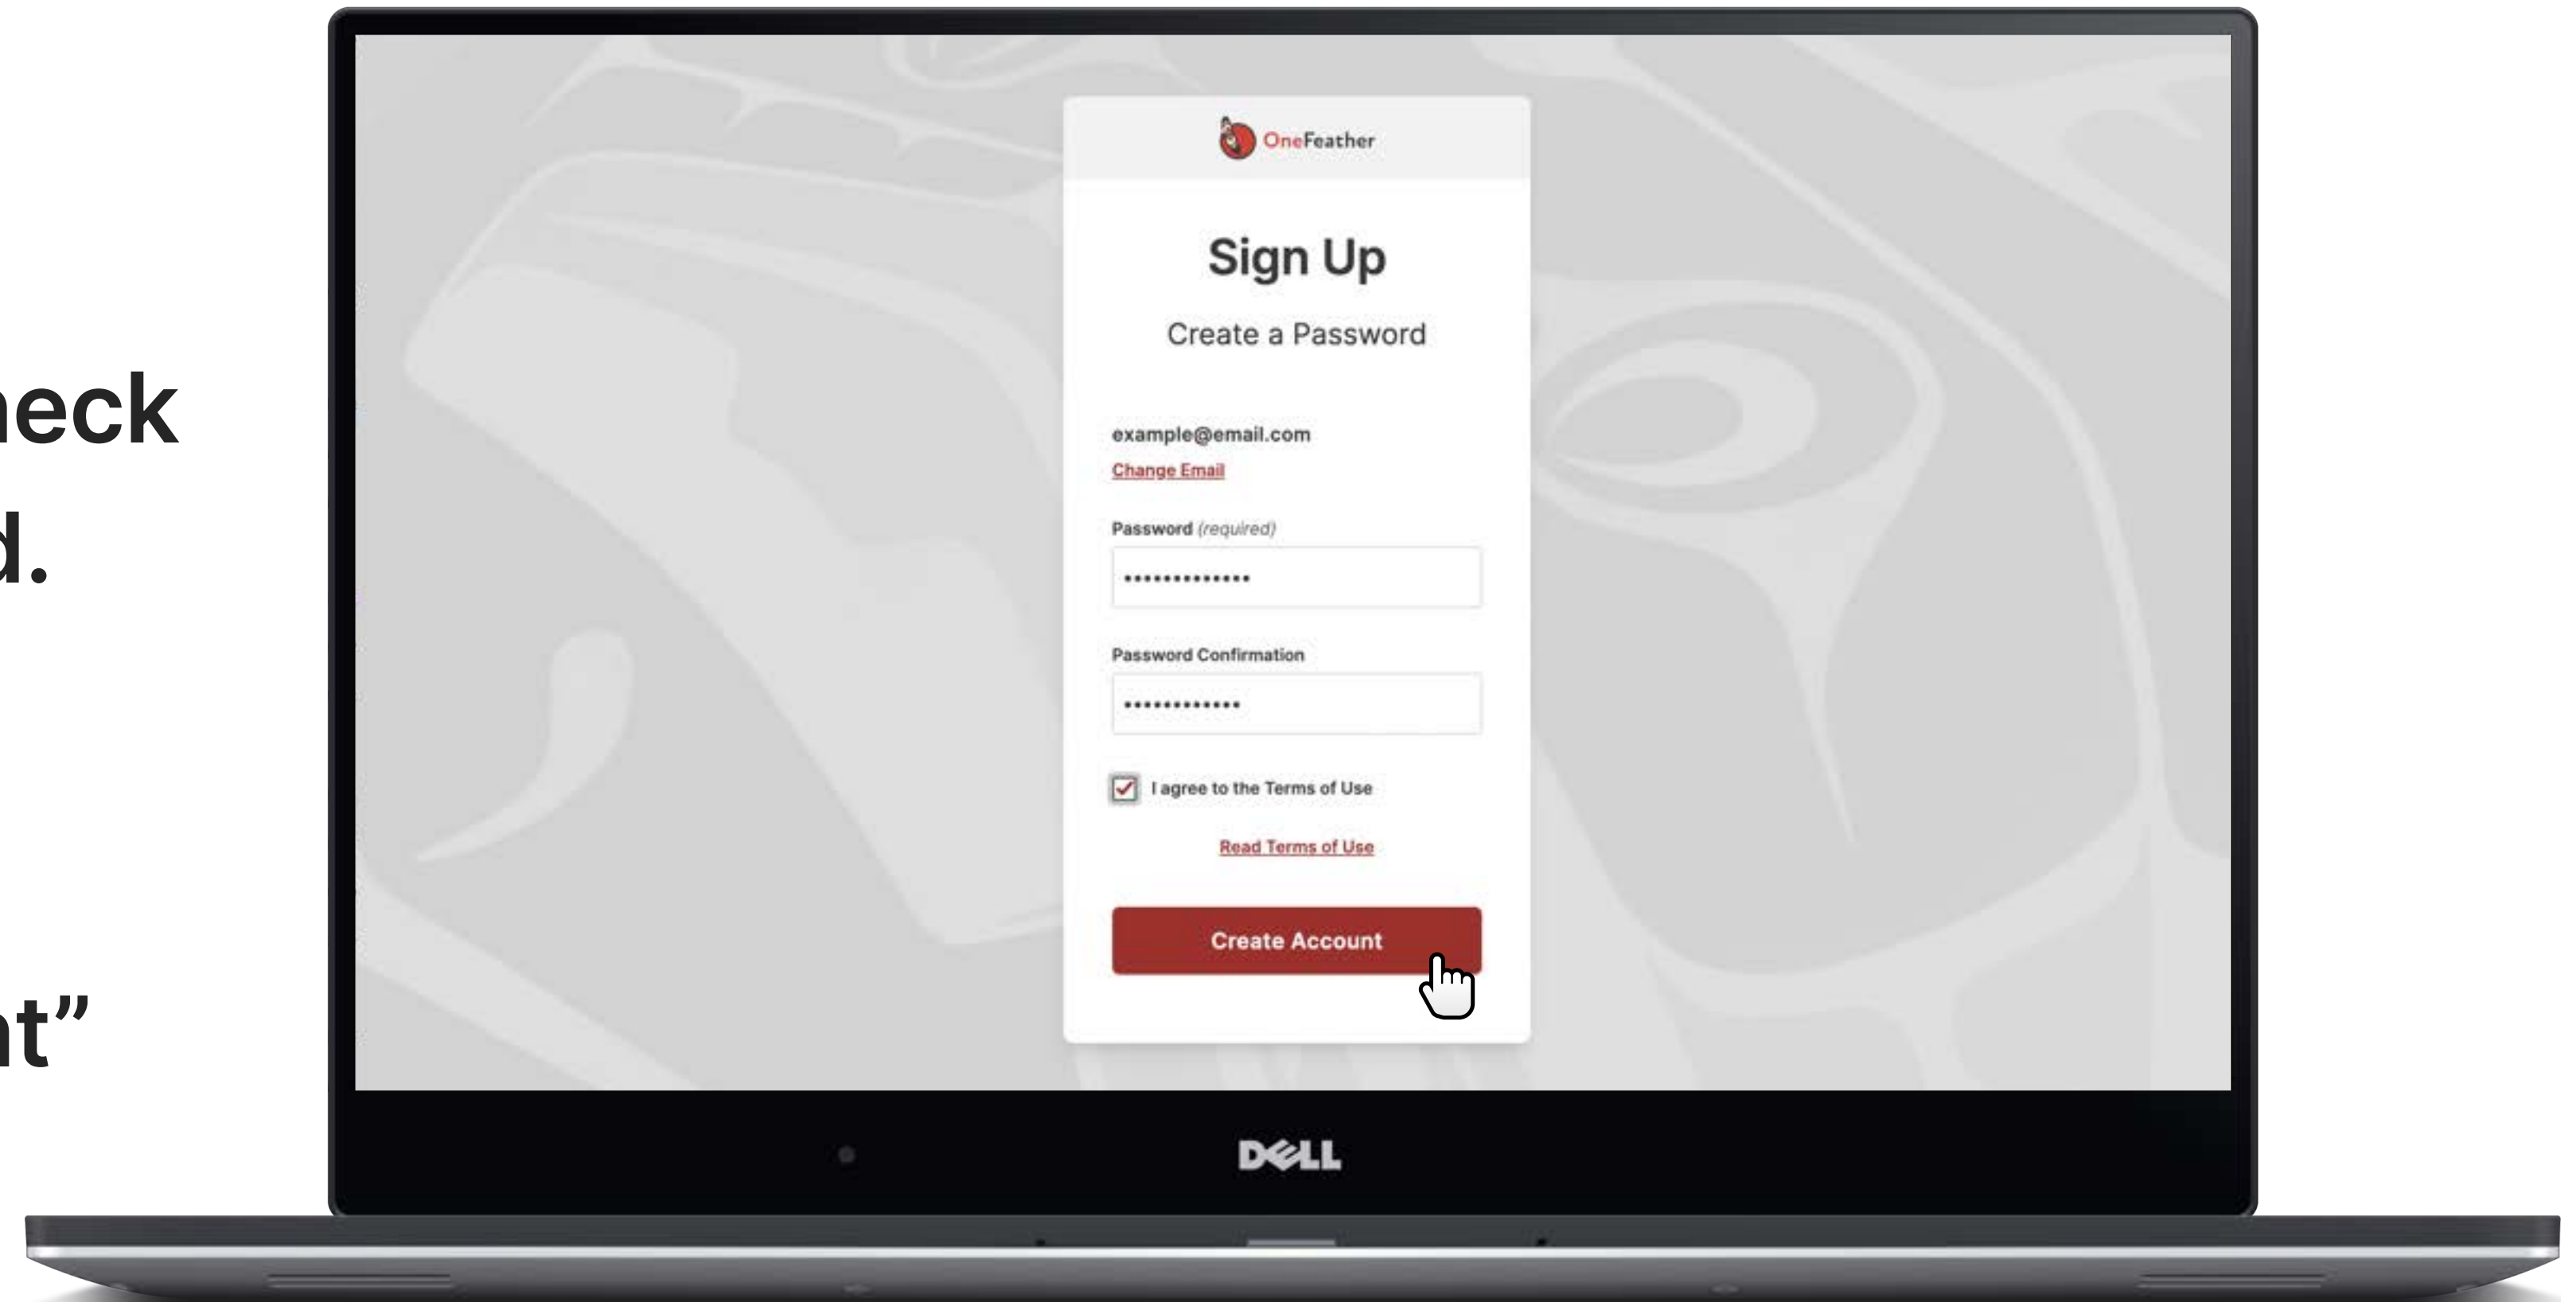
heck
d.

nt”

OneFeather

Sign Up

Create a Password

example@email.com
Change Email

Password (required)

••••••••••••••

Password Confirmation

•••••••••••••

I agree to the Terms of Use

Read Terms of Use

Create Account

DELL